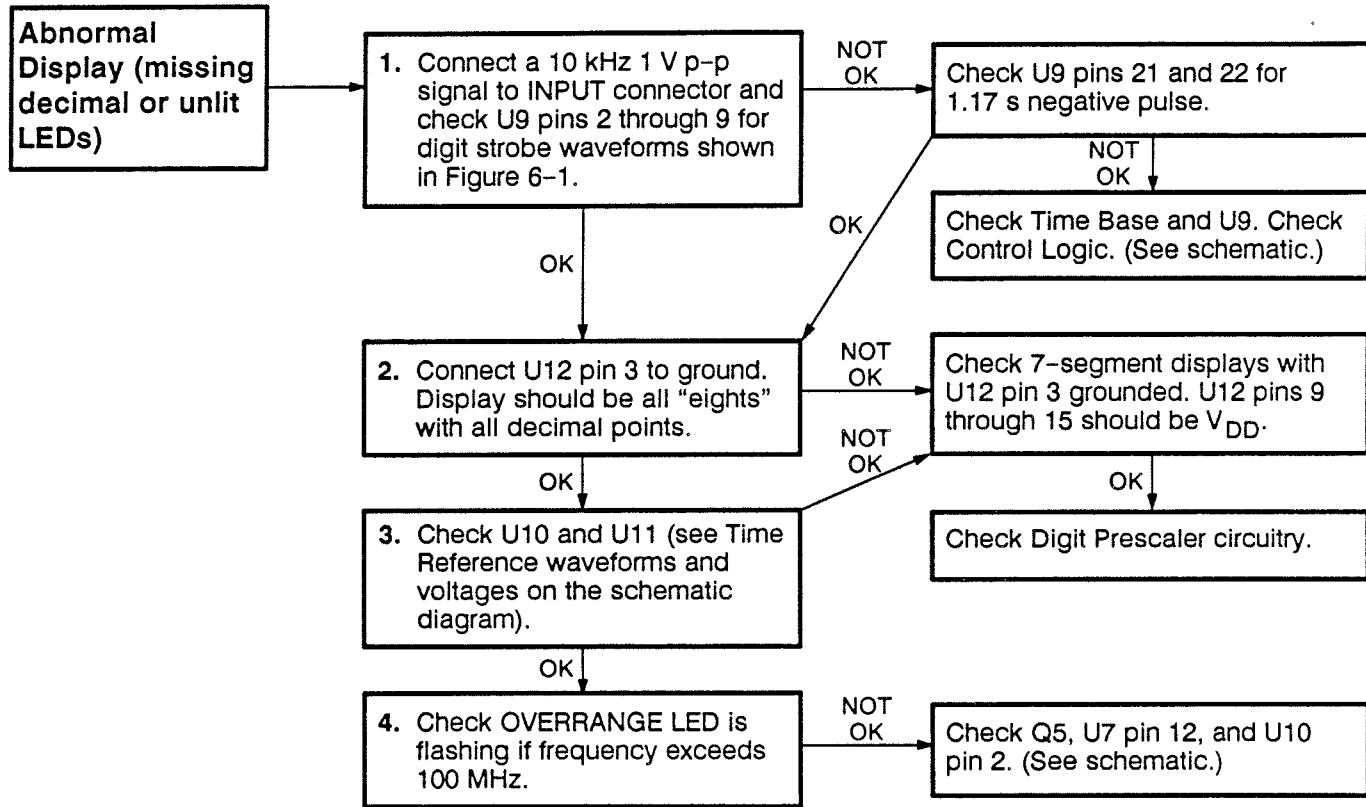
Abnormal Display (missing decimal or unlit LEDs)

1. Connect a 10 kHz 1 V p–p signal to INPUT connector and check U9 pins 2 through 9 for digit strobe waveforms shown in Figure 6–1.

NOT OK

Check U9 pins 21 and 22 for 1.17 s negative pulse.

NOT OK

Check Time Base and U9. Check Control Logic. (See schematic.)

OK

OK

2. Connect U12 pin 3 to ground. Display should be all "eights" with all decimal points.

NOT OK

Check 7–segment displays with U12 pin 3 grounded. U12 pins 9 through 15 should be $V_{DD}$.

NOT OK

OK

OK

3. Check U10 and U11 (see Time Reference waveforms and voltages on the schematic diagram).

Check Digit Prescaler circuitry.

OK

4. Check OVERRANGE LED is flashing if frequency exceeds 100 MHz.

NOT OK

Check Q5, U7 pin 12, and U10 pin 2. (See schematic.)